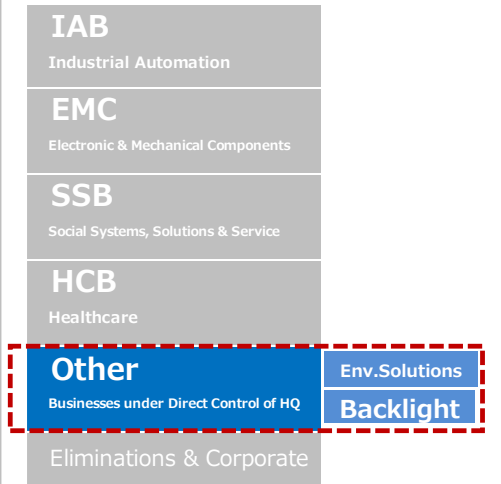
IAB
Industrial Automation

EMC
Electronic & Mechanical Components

SSB
Social Systems, Solutions & Service

HCB
Healthcare

Other
Businesses under Direct Control of HQ

Env.Solutions

Backlight

Eliminations & Corporate